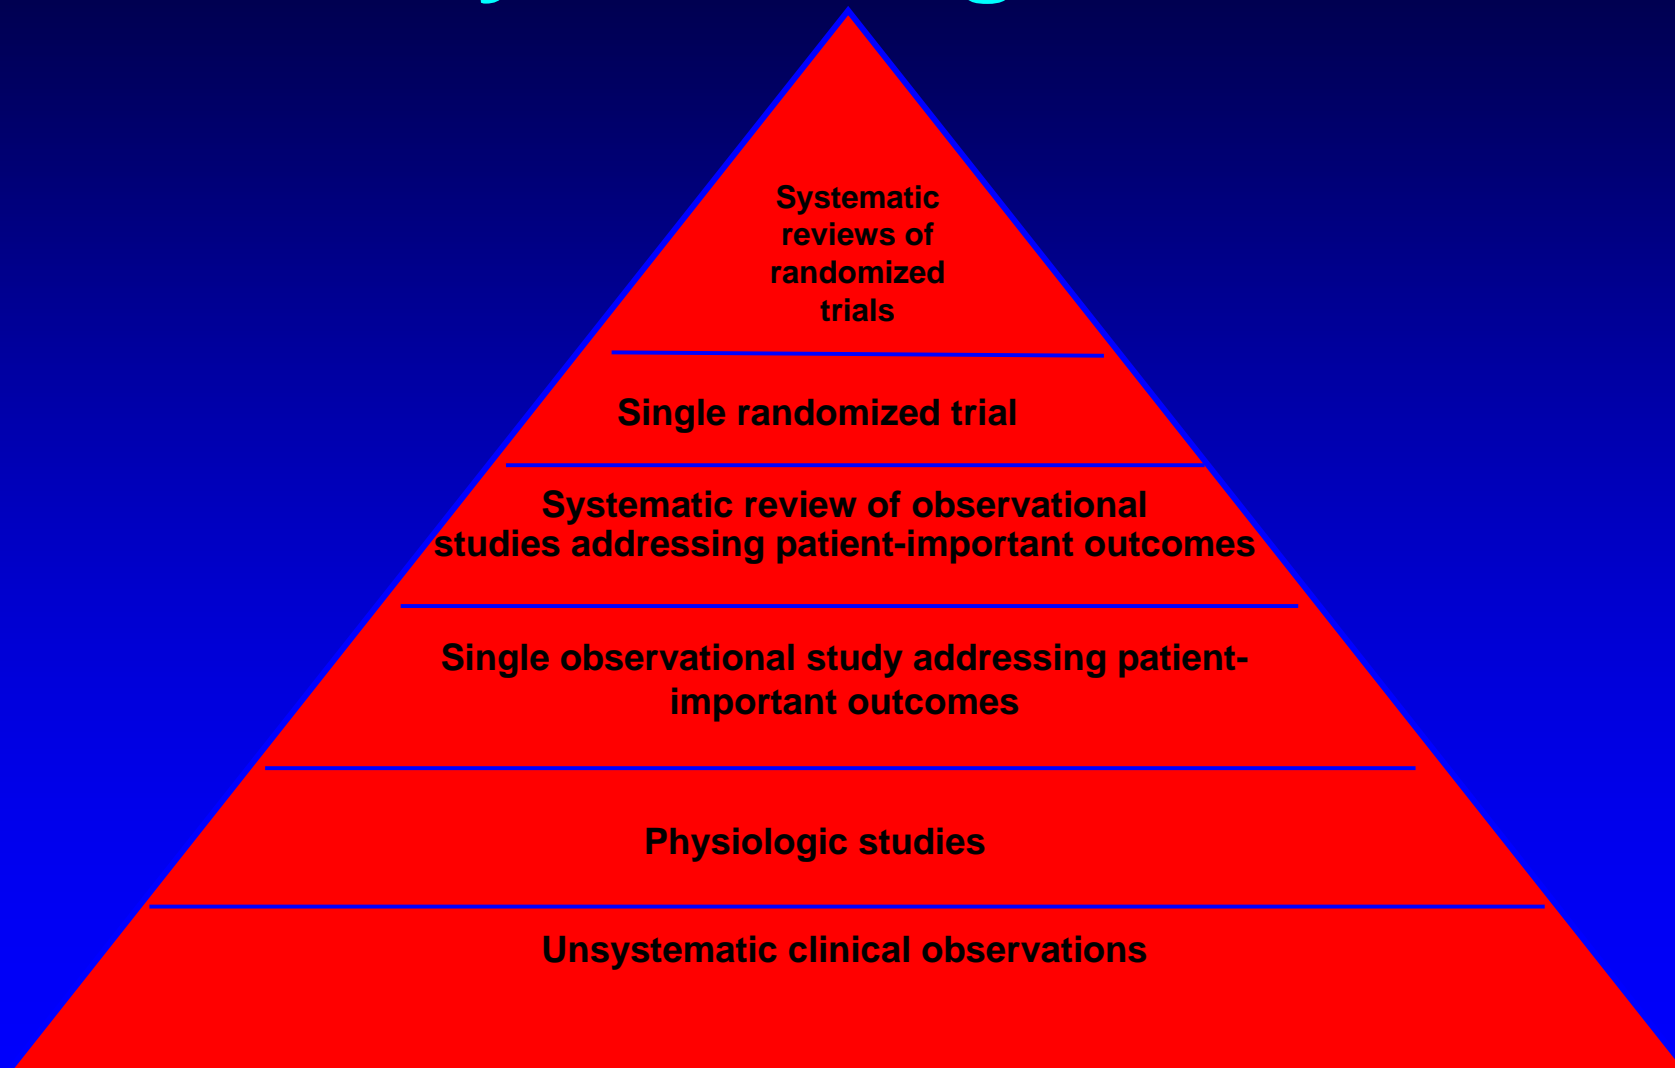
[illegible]

Systematic reviews of randomized trials

Single randomized trial

Systematic review of observational studies addressing patient-important outcomes

Single observational study addressing patient-important outcomes

Physiologic studies

Unsystematic clinical observations